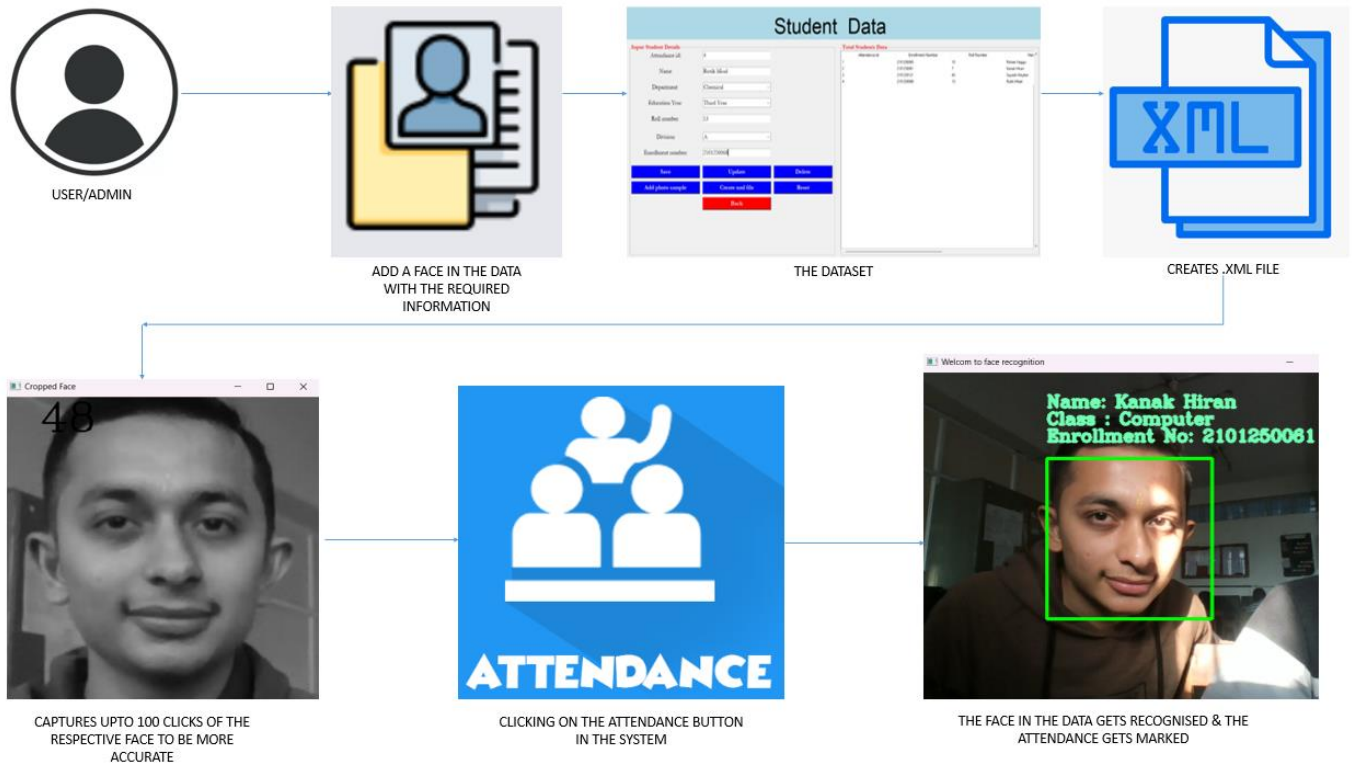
USER/ADMIN

ADD A FACE IN THE DATA WITH THE REQUIRED INFORMATION

Student Data

Input Student Details

Attendance id

Name

Department

Education Year

Roll number

Division

Enrollment number

Save

Update

Delete

Add photo sample

Create xml file

Reset

Back

Total Students Data

THE DATASET

XML

CREATES .XML FILE

Cropped Face

48

CAPTURES UPTO 100 CLICKS OF THE RESPECTIVE FACE TO BE MORE ACCURATE

ATTENDANCE

CLICKING ON THE ATTENDANCE BUTTON IN THE SYSTEM

Welcom to face recognition

Name: Kanak Hiran
Class : Computer
Enrollment No: 2101250061

THE FACE IN THE DATA GETS RECOGNISED & THE ATTENDANCE GETS MARKED